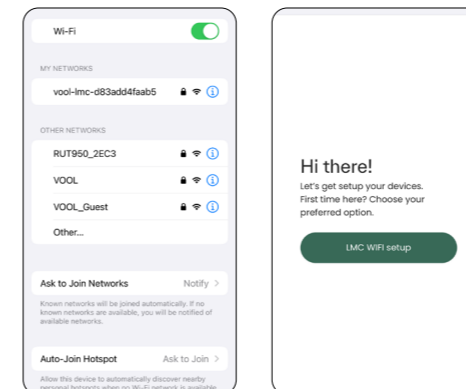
Wi-Fi

MY NETWORKS

vool-lmc-d83add4faab5

OTHER NETWORKS

RUT950_2EC3

VOOL

VOOL_Guest

Other...

Ask to Join Networks Notify >

Known networks will be joined automatically. If no known networks are available, you will be notified of available networks.

Auto-Join Hotspot Ask to Join >

Allow this device to automatically discover nearby personal hotspots when no Wi-Fi network is available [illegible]

Hi there!

Let's get setup your devices. First time here? Choose your preferred option.

LMC WIFI setup